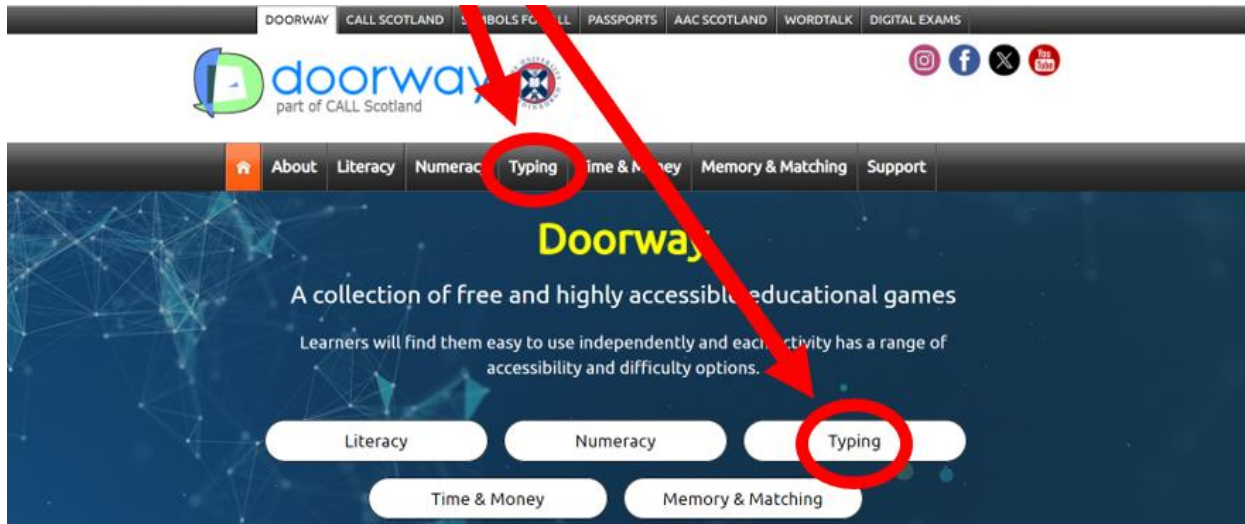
DOORWAY CALL SCOTLAND S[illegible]BOLS FO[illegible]LL PASSPORTS AAC SCOTLAND WORDTALK DIGITAL EXAMS

doorway
part of CALL Scotland

About Literacy Numerac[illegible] Typing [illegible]ime & M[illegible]ey Memory & Matching Support

Doorwa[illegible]

A collection of free and highly accessibl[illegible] educational games

Learners will find them easy to use independently and eac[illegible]ctivity has a range of accessibility and difficulty options.

Literacy
Numeracy
Typing
Time & Money
Memory & Matching